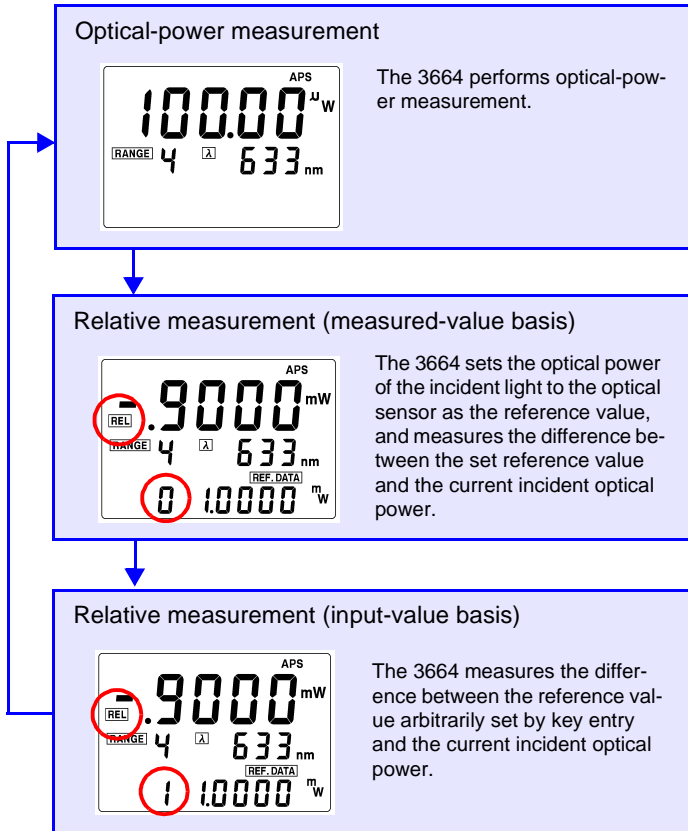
Optical-power measurement

APS
100.00 μW
RANGE 4 λ 633 nm

The 3664 performs optical-power measurement.

Relative measurement (measured-value basis)

APS
-.9000 mW
REL
RANGE 4 λ 633 nm
REF. DATA
0 1.0000 mW

The 3664 sets the optical power of the incident light to the optical sensor as the reference value, and measures the difference between the set reference value and the current incident optical power.

Relative measurement (input-value basis)

APS
-.9000 mW
REL
RANGE 4 λ 633 nm
REF. DATA
1 1.0000 mW

The 3664 measures the difference between the reference value arbitrarily set by key entry and the current incident optical power.